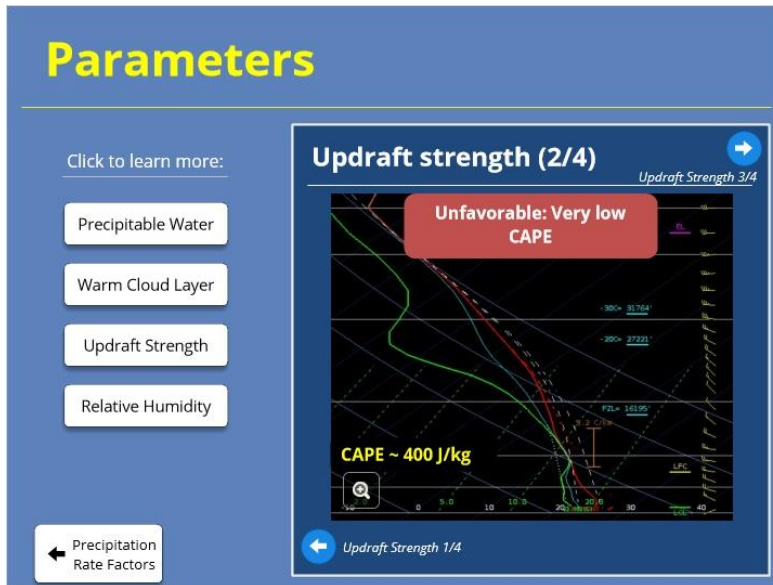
Parameters

Click to learn more:

Precipitable Water

Warm Cloud Layer

Updraft Strength

Relative Humidity

Precipitation Rate Factors

Updraft strength (2/4)

Updraft Strength 3/4

Unfavorable: Very low CAPE

EL

-30C= 31764'

-20C= 27221'

FZL= 16195'

LFC

CAPE ~ 400 J/kg

5.0

10.0

20.0

0

10

20

30

40

Updraft Strength 1/4